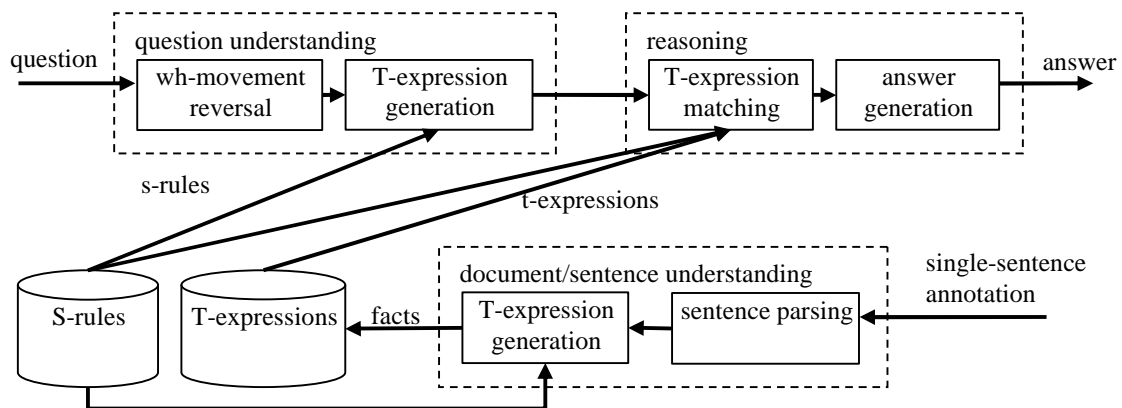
question

question understanding

wh-movement reversal

T-expression generation

reasoning

T-expression matching

answer generation

answer

s-rules

t-expressions

document/sentence understanding

single-sentence annotation

S-rules

T-expressions

facts

T-expression generation

sentence parsing